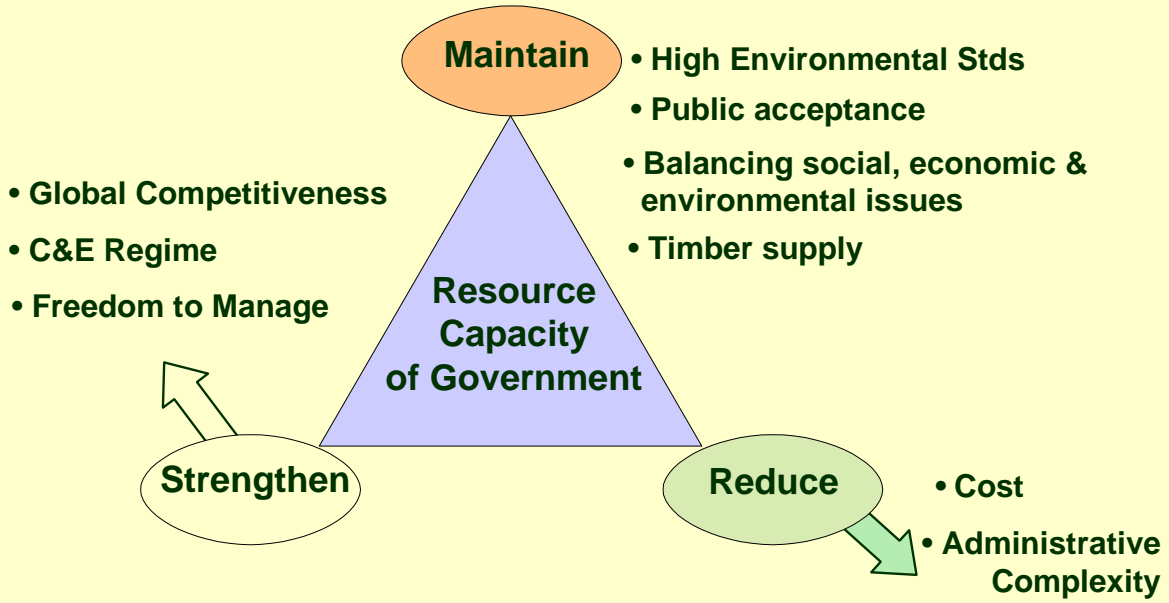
Maintain

• High Environmental Stds

• Public acceptance

• Balancing social, economic & environmental issues

• Timber supply

• Global Competitiveness

• C&E Regime

• Freedom to Manage

Resource Capacity of Government

Strengthen

Reduce

• Cost

• Administrative Complexity